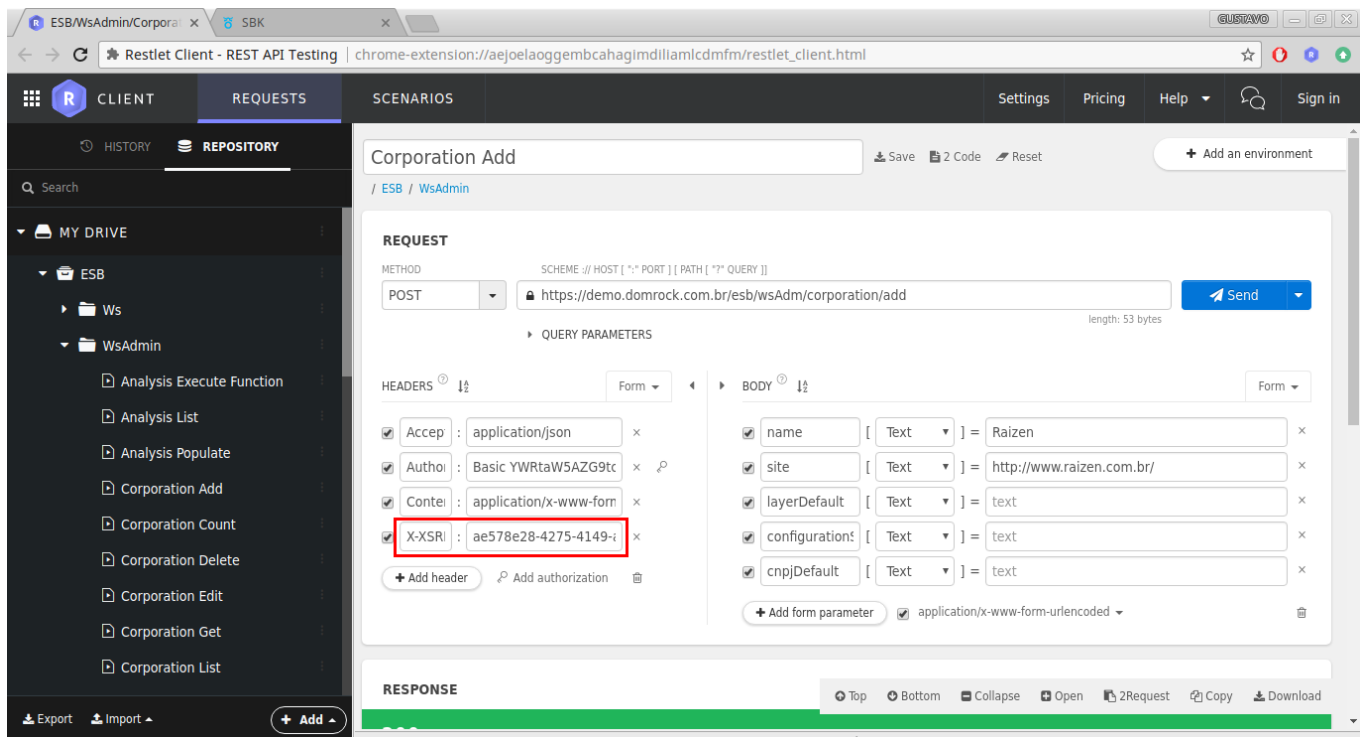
ESB/WsAdmin/Corporat ×
SBK ×
GUSTAVO
Restlet Client - REST API Testing | chrome-extension://aejoelaoggembcahagimdiliamlcdmfm/restlet_client.html

CLIENT
REQUESTS
SCENARIOS
Settings
Pricing
Help
Sign in

HISTORY
REPOSITORY
Search
MY DRIVE
ESB
Ws
WsAdmin
Analysis Execute Function
Analysis List
Analysis Populate
Corporation Add
Corporation Count
Corporation Delete
Corporation Edit
Corporation Get
Corporation List
Export
Import
+ Add

Corporation Add
Save
2 Code
Reset
Add an environment
/ ESB / WsAdmin

REQUEST
METHOD
SCHEME :// HOST [ ":" PORT ] [ PATH [ "?" QUERY ]]
POST
https://demo.domrock.com.br/esb/wsAdm/corporation/add
Send
length: 53 bytes
QUERY PARAMETERS

HEADERS
Form
Accep : application/json ×
Author : Basic YWRtaW5AZG9tc ×
Conte : application/x-www-form ×
X-XSRI : ae578e28-4275-4149-a ×
Add header
Add authorization

BODY
Form
name [ Text ] = Raizen ×
site [ Text ] = http://www.raizen.com.br/ ×
layerDefault [ Text ] = text ×
configurations [ Text ] = text ×
cnpjDefault [ Text ] = text ×
Add form parameter
application/x-www-form-urlencoded

RESPONSE
Top
Bottom
Collapse
Open
2Request
Copy
Download